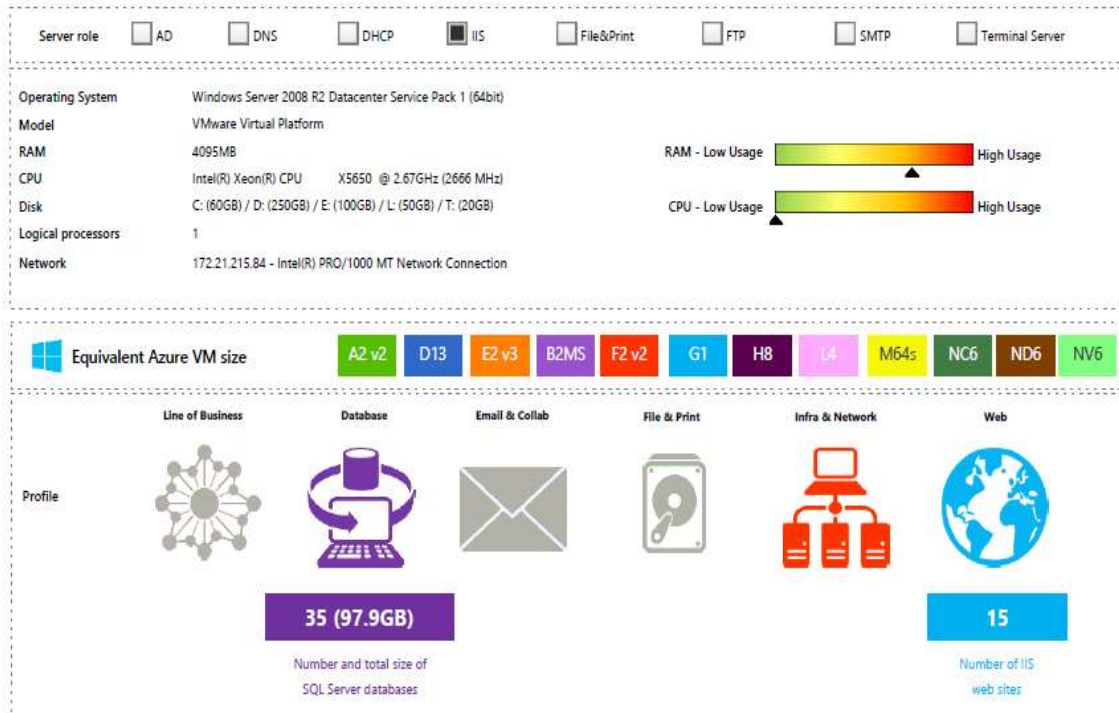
Server role AD DNS DHCP IIS File&Print FTP SMTP Terminal Server

| | |
|---|---|
| Operating System | Windows Server 2008 R2 Datacenter Service Pack 1 (64bit) |
| Model | VMware Virtual Platform |
| RAM | 4095MB |
| CPU | Intel(R) Xeon(R) CPU X5650 @ 2.67GHz (2666 MHz) |
| Disk | C: (60GB) / D: (250GB) / E: (100GB) / L: (50GB) / T: (20GB) |
| Logical processors | 1 |
| Network | 172.21.215.84 - Intel(R) PRO/1000 MT Network Connection |

RAM - Low Usage High Usage

CPU - Low Usage High Usage

Equivalent Azure VM size

A2 v2 D13 E2 v3 B2MS F2 v2 G1 H8 L4 M64s NC6 ND6 NV6

Line of Business

Database

Email & Collab

File & Print

Infra & Network

Web

Profile

35 (97.9GB)

Number and total size of SQL Server databases

15

Number of IIS web sites